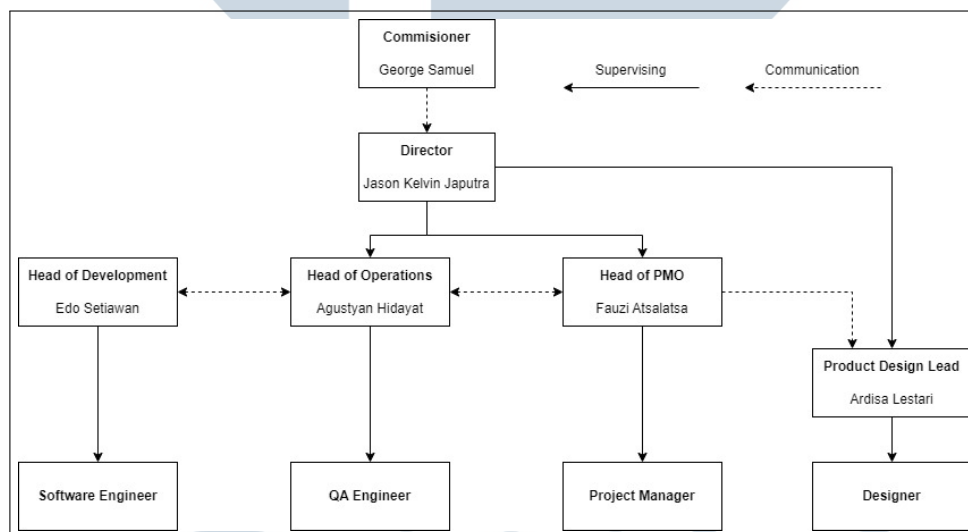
Commisioner
George Samuel

Supervising

Communication

Director
Jason Kelvin Japutra

Head of Development
Edo Setiawan

Head of Operations
Agustyan Hidayat

Head of PMO
Fauzi Atsalatsa

Product Design Lead
Ardisa Lestari

Software Engineer

QA Engineer

Project Manager

Designer